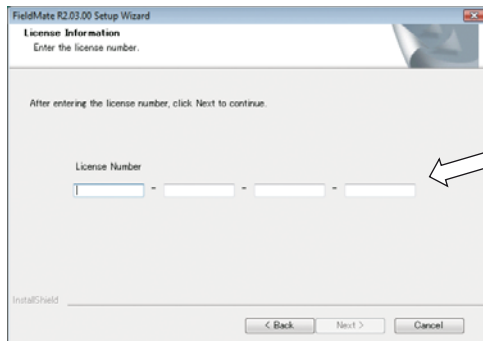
FieldMate R2.03.00 Setup Wizard

License Information
Enter the license number.

After entering the license number, click Next to continue.

License Number

- - -

InstallShield

< Back   Next >   Cancel